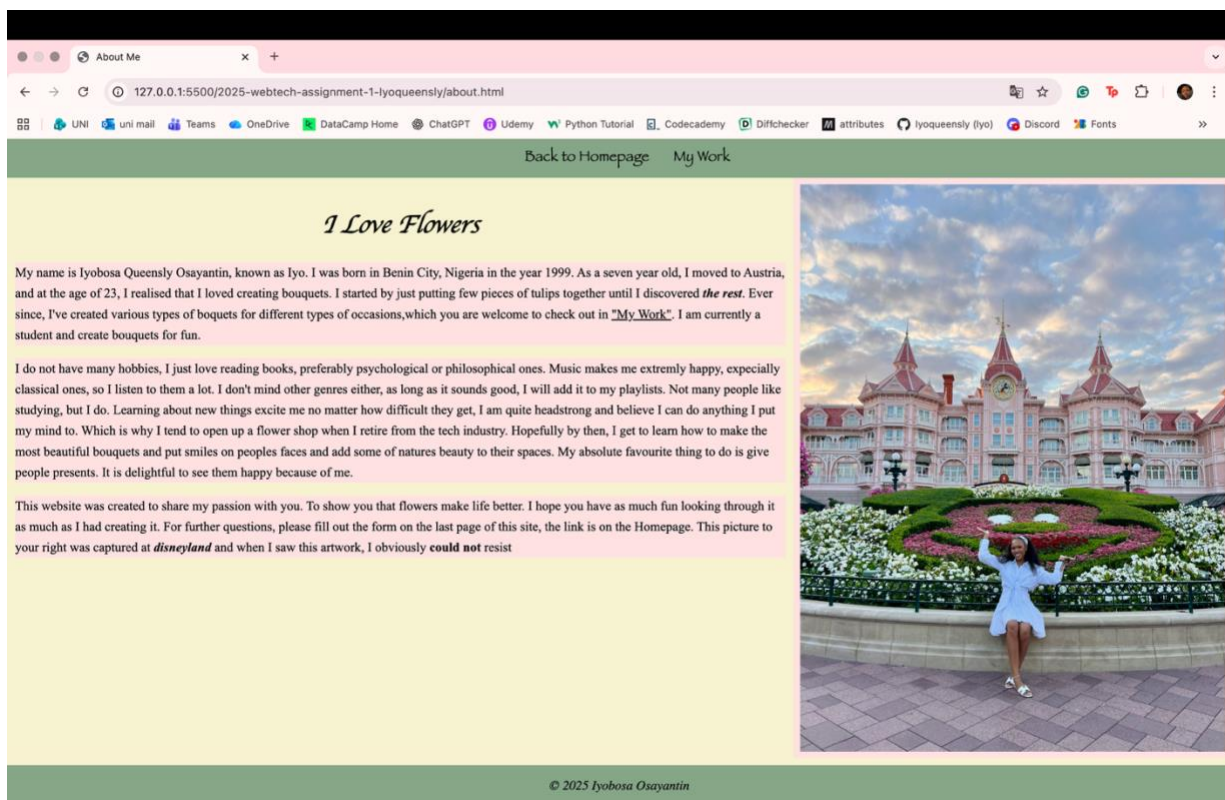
About Me

127.0.0.1:5500/2025-webtech-assignment-1-Iyoqueensly/about.html

UNI uni mail Teams OneDrive DataCamp Home ChatGPT Udemy Python Tutorial Codecademy Diffchecker attributes Iyoqueensly (Iyo) Discord Fonts »

Back to Homepage My Work

I Love Flowers

My name is Iyobosa Queensly Osayantin, known as Iyo. I was born in Benin City, Nigeria in the year 1999. As a seven year old, I moved to Austria, and at the age of 23, I realised that I loved creating bouquets. I started by just putting few pieces of tulips together until I discovered ***the rest***. Ever since, I've created various types of boquets for different types of occasions,which you are welcome to check out in "My Work". I am currently a student and create bouquets for fun.

I do not have many hobbies, I just love reading books, preferably psychological or philosophical ones. Music makes me extremly happy, expecially classical ones, so I listen to them a lot. I don't mind other genres either, as long as it sounds good, I will add it to my playlists. Not many people like studying, but I do. Learning about new things excite me no matter how difficult they get, I am quite headstrong and believe I can do anything I put my mind to. Which is why I tend to open up a flower shop when I retire from the tech industry. Hopefully by then, I get to learn how to make the most beautiful bouquets and put smiles on peoples faces and add some of natures beauty to their spaces. My absolute favourite thing to do is give people presents. It is delightful to see them happy because of me.

This website was created to share my passion with you. To show you that flowers make life better. I hope you have as much fun looking through it as much as I had creating it. For further questions, please fill out the form on the last page of this site, the link is on the Homepage. This picture to your right was captured at ***disneyland*** and when I saw this artwork, I obviously **could not** resist

© 2025 Iyobosa Osayantin